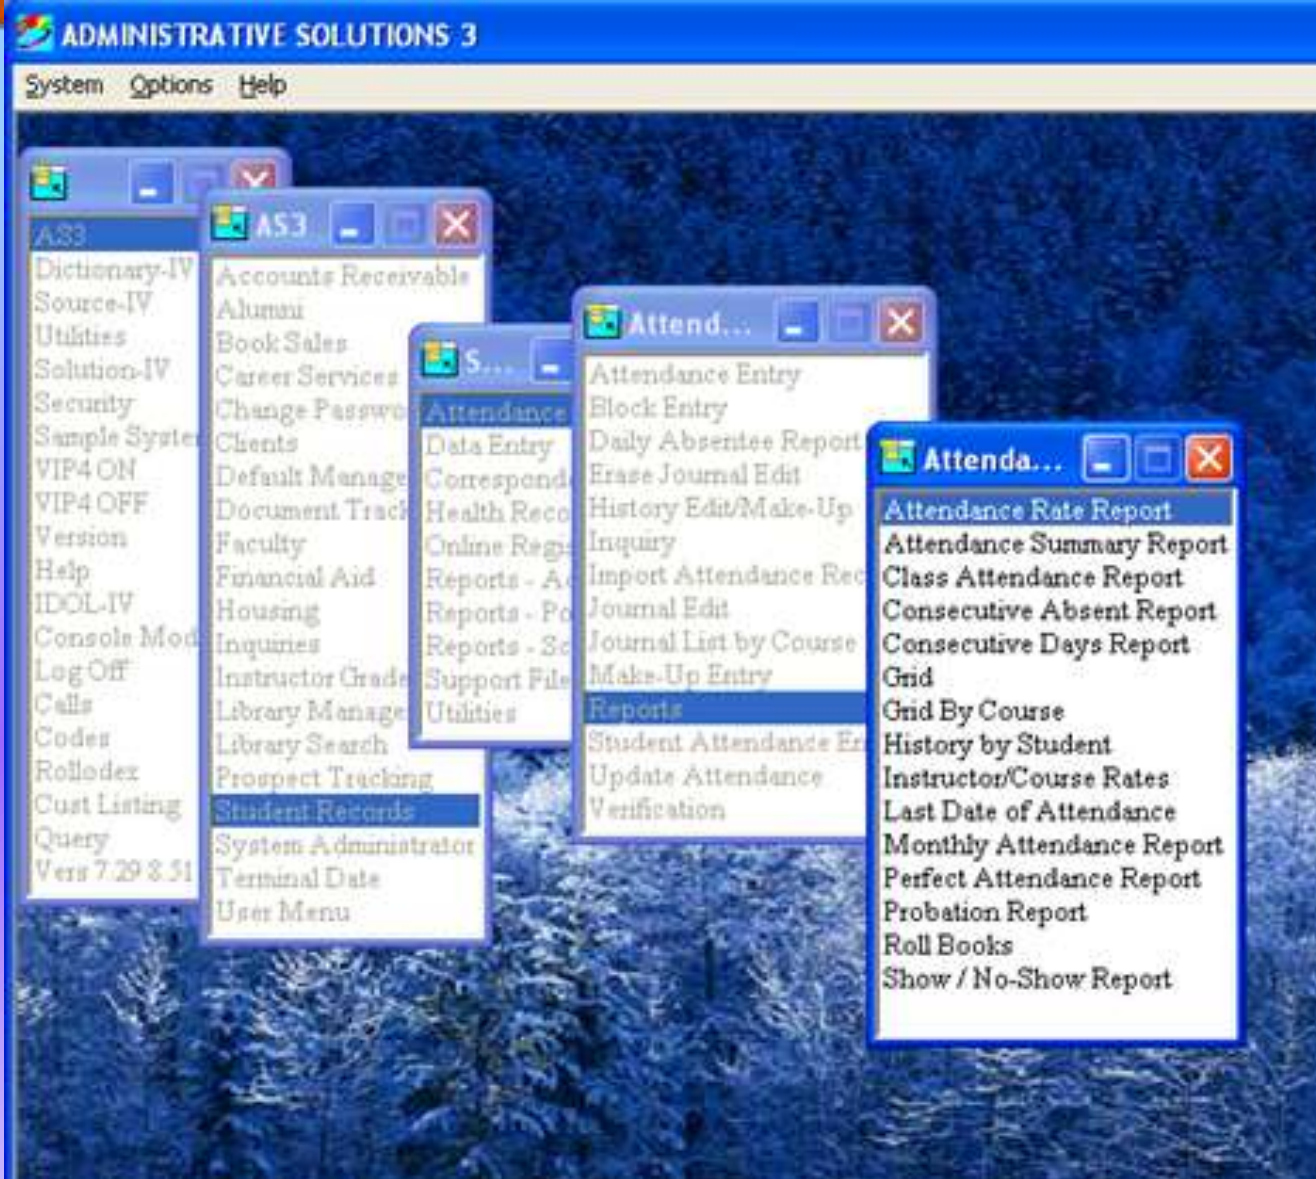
ADMINISTRATIVE SOLUTIONS 3

System Options Help

AS3
Dictionary-IV
Source-IV
Utilities
Solution-IV
Security
Sample Syste
VIP4 ON
VIP4 OFF
Version
Help
IDOL-IV
Console Mod
Log Off
Calls
Codes
Rollodex
Cust Listing
Query
Vers 7.29.8.51

AS3
Accounts Receivable
Alumni
Book Sales
Career Services
Change Passwo
Clients
Default Manage
Document Track
Faculty
Financial Aid
Housing
Inquiries
Instructor Grade
Library Manage
Library Search
Prospect Tracking
Student Records
System Administrator
Terminal Date
User Menu

S...
Attendance
Data Entry
Correspond
Health Reco
Online Regis
Reports - Ac
Reports - Po
Reports - Sc
Support File
Utilities

Attend...
Attendance Entry
Block Entry
Daily Absentee Report
Erase Journal Edit
History Edit/Make-Up
Inquiry
Import Attendance Rec
Journal Edit
Journal List by Course
Make-Up Entry
Reports
Student Attendance En
Update Attendance
Verification

Attenda...
Attendance Rate Report
Attendance Summary Report
Class Attendance Report
Consecutive Absent Report
Consecutive Days Report
Grid
Grid By Course
History by Student
Instructor/Course Rates
Last Date of Attendance
Monthly Attendance Report
Perfect Attendance Report
Probation Report
Roll Books
Show / No-Show Report